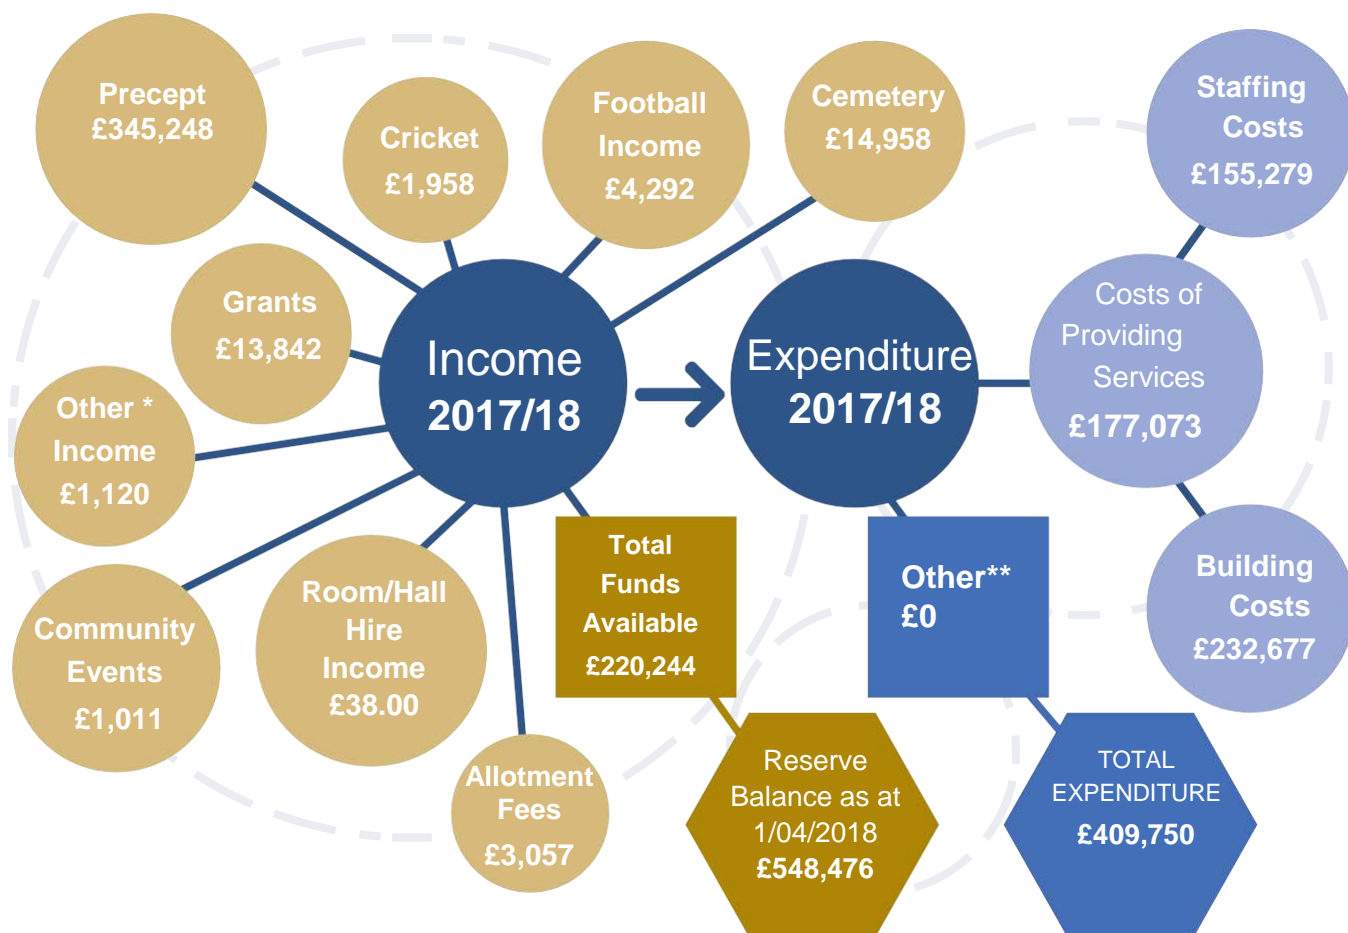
Precept £345,248

Cricket £1,958

Football Income £4,292

Cemetery £14,958

Staffing Costs £155,279

Grants £13,842

Income 2017/18

Expenditure 2017/18

Costs of Providing Services £177,073

Other * Income £1,120

Community Events £1,011

Room/Hall Hire Income £38.00

Allotment Fees £3,057

Total Funds Available £220,244

Other** £0

Building Costs £232,677

Reserve Balance as at 1/04/2018 £548,476

TOTAL EXPENDITURE £409,750